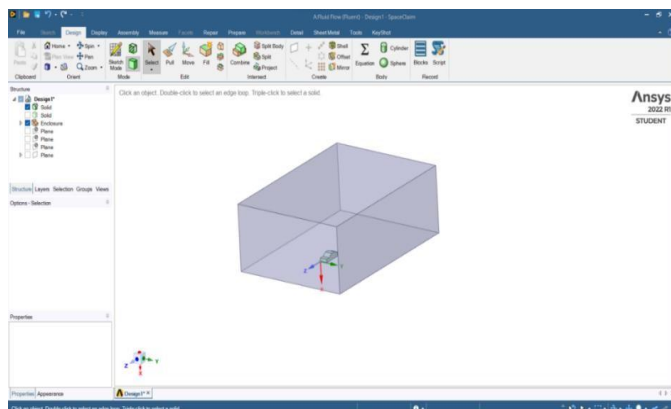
A Fluid Flow (Fluent) - Design1 - SpaceClaim

File Sketch Design Display Assembly Measure Facets Repair Prepare Workbench Detail Sheet Metal Tools KeyShot

Paste Home Spin Plan View Pan Zoom Clipboard Orient Sketch Mode Mode Select Pull Move Fill Edit Combine Split Body Split Project Intersect Shell Offset Mirror Create Equation Cylinder Sphere Body Blocks Script Record

Structure
Design1*
Solid
Solid
Enclosure
Plane
Plane
Plane
Plane

Structure Layers Selection Groups Views

Options - Selection

Properties

Properties Appearance

Click an object. Double-click to select an edge loop. Triple-click to select a solid.

Ansys
2022 R1
STUDENT

Design1*

Click an object. Double-click to select an edge loop. Triple-click to select a solid.